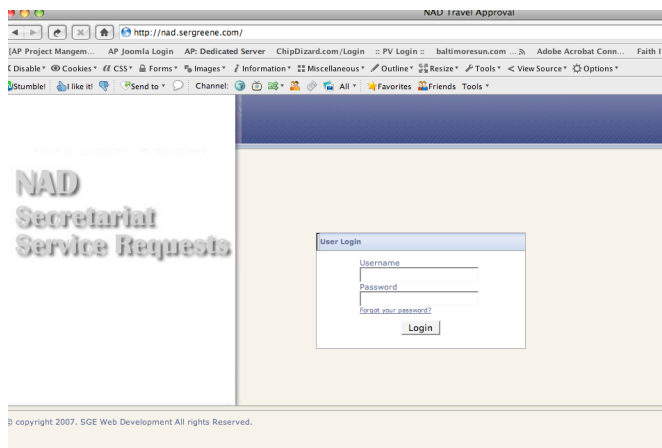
NAD Travel Approval

http://nad.sergreene.com/

[AP Project Mangem... AP Joomla Login AP: Dedicated Server ChipDizard.com/Login :: PV Login :: baltimoresun.com ... Adobe Acrobat Conn... Faith I

Disable ▾ Cookies ▾ CSS ▾ Forms ▾ Images ▾ Information ▾ Miscellaneous ▾ Outline ▾ Resize ▾ Tools ▾ View Source ▾ Options ▾

Stumble! I like it! Send to ▾ Channel: All ▾ Favorites Friends Tools ▾

NAD
Secretariat
Service Requests

User Login

Username

Password

Forgot your password?

Login

© copyright 2007. SGE Web Development All rights Reserved.